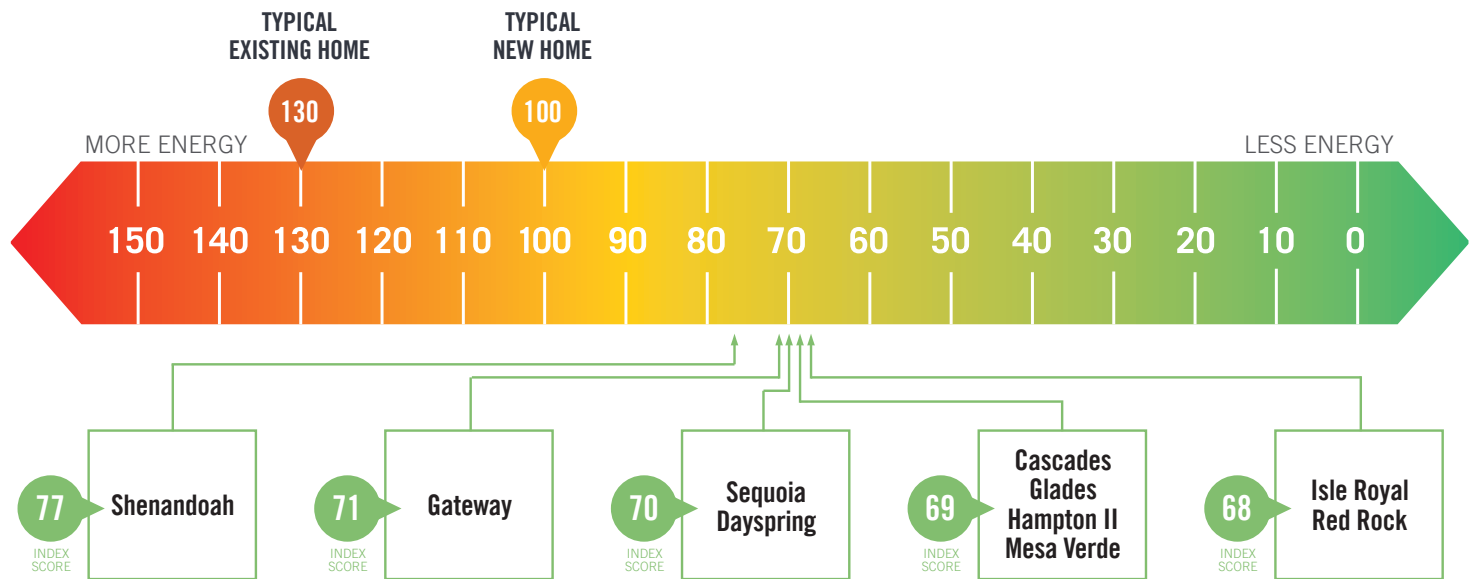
TYPICAL EXISTING HOME

130

TYPICAL NEW HOME

100

MORE ENERGY

LESS ENERGY

150 140 130 120 110 100 90 80 70 60 50 40 30 20 10 0

77
INDEX SCORE
Shenandoah

71
INDEX SCORE
Gateway

70
INDEX SCORE
Sequoia
Dayspring

69
INDEX SCORE
Cascades
Glades
Hampton II
Mesa Verde

68
INDEX SCORE
Isle Royal
Red Rock